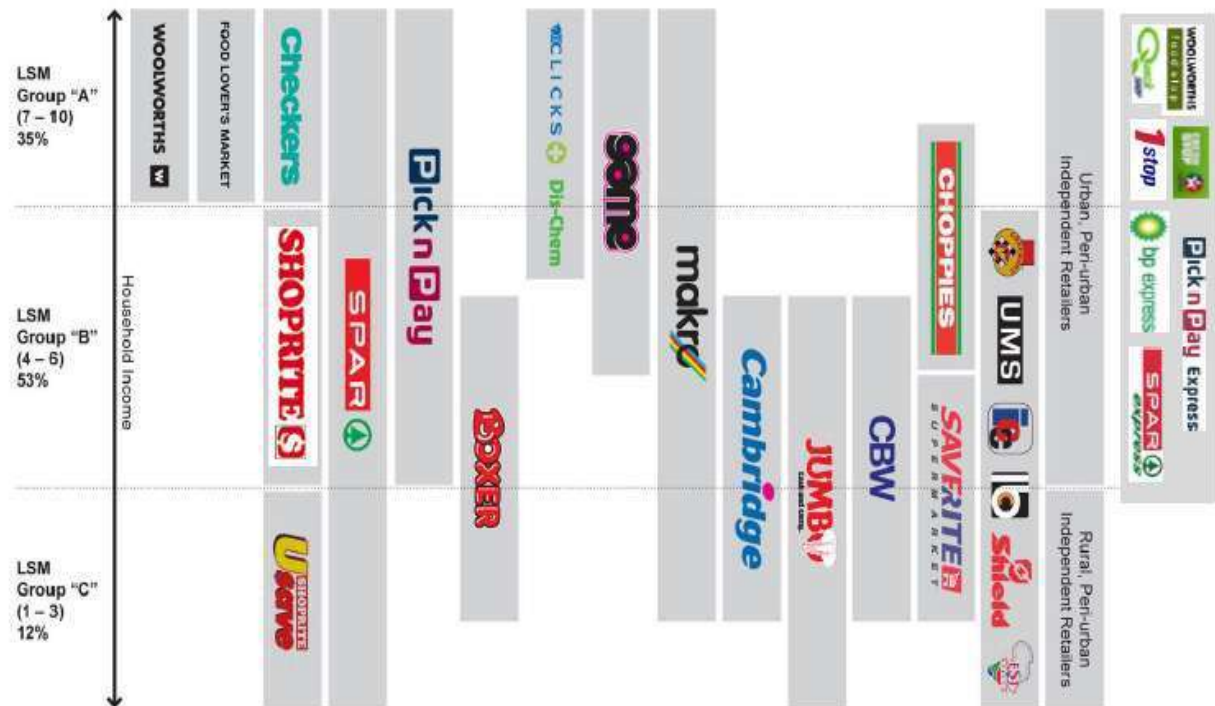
LSM Group "A" (7 – 10) 35%

LSM Group "B" (4 – 6) 53%

LSM Group "C" (1 – 3) 12%

Household Income

WOOLWORTHS W

FOOD LOVER'S MARKET

Checkers

SHOPRITE

Shoprite Usave

SPAR

Pick n Pay

BOXER

CLICKS

Dis-Chem

Game

makro

Cambridge

JUMBO

CBW

CHOPPIES

SAVERITE SUPERMARKET

UMS

Shield

Urban, Peri-urban Independent Retailers

Rural, Peri-urban Independent Retailers

WOOLWORTHS food stop

1 stop

bp express

Pick n Pay Express

SPAR express